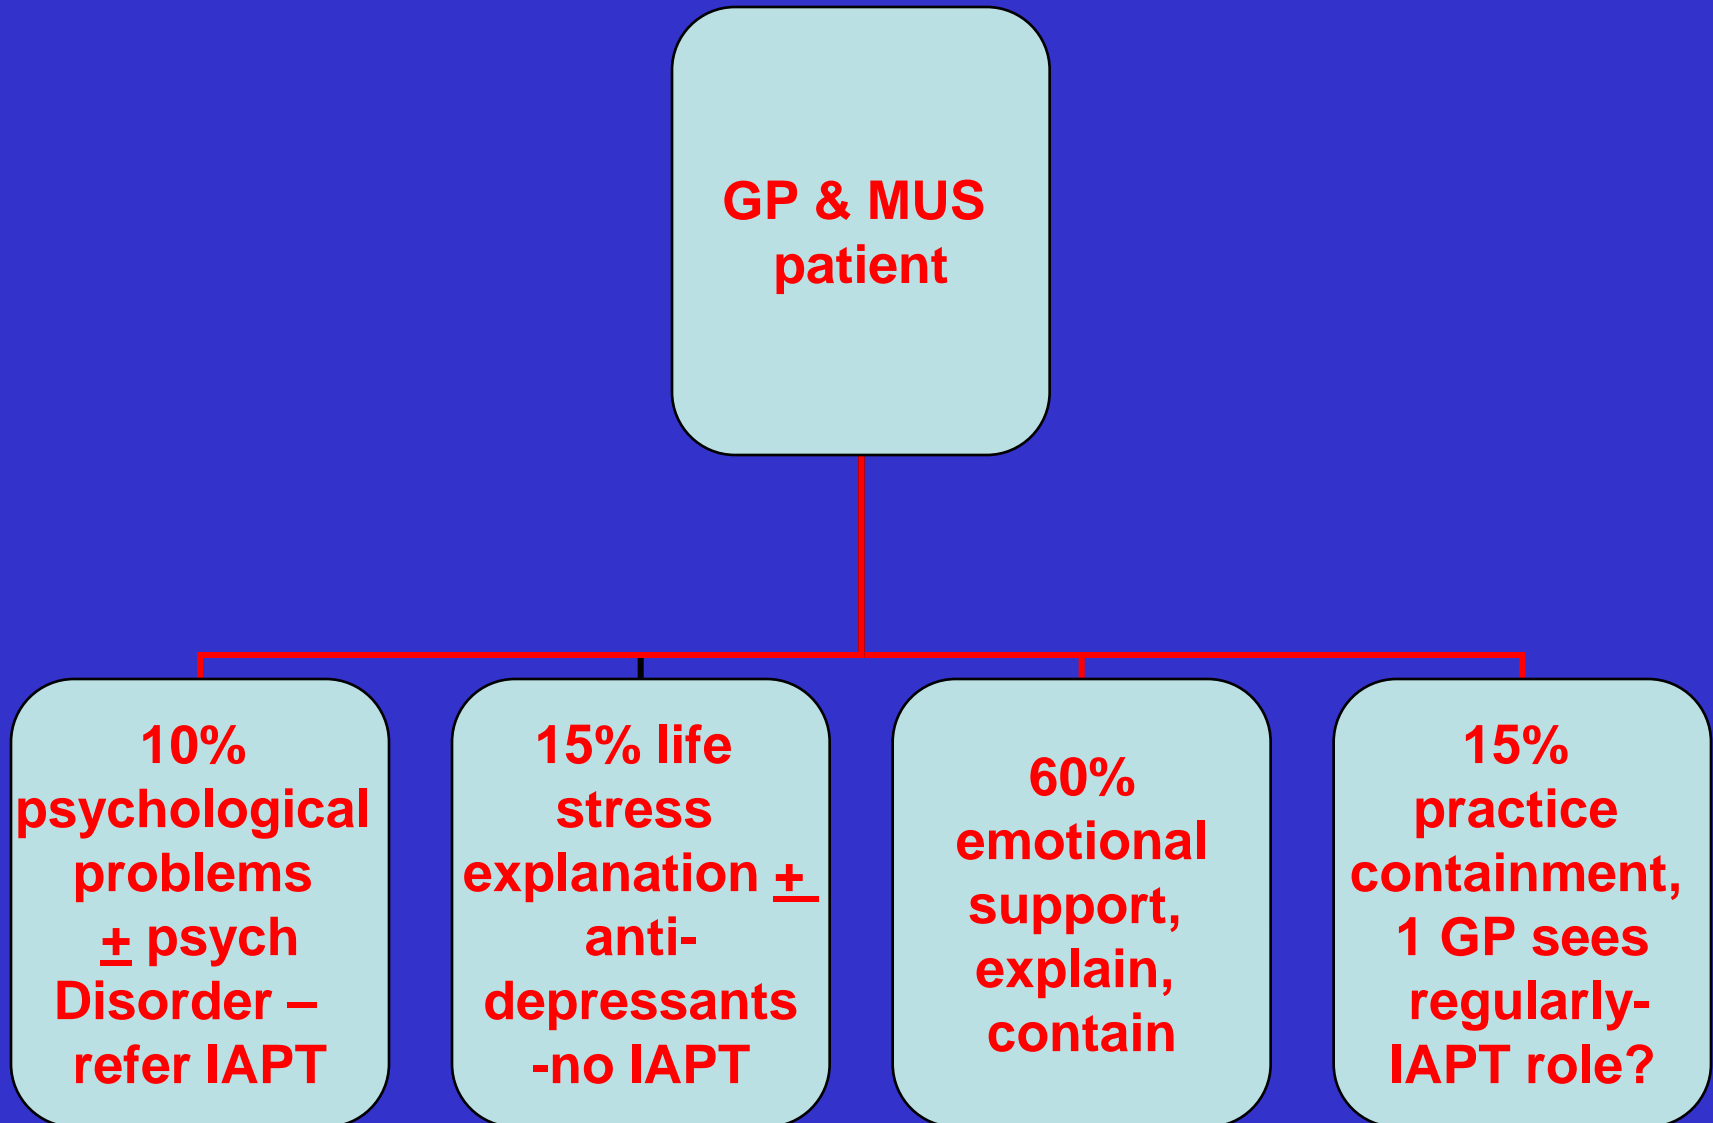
GP & MUS patient

10% psychological problems ± psych Disorder – refer IAPT

15% life stress explanation ± anti-depressants -no IAPT

60% emotional support, explain, contain

15% practice containment, 1 GP sees regularly- IAPT role?